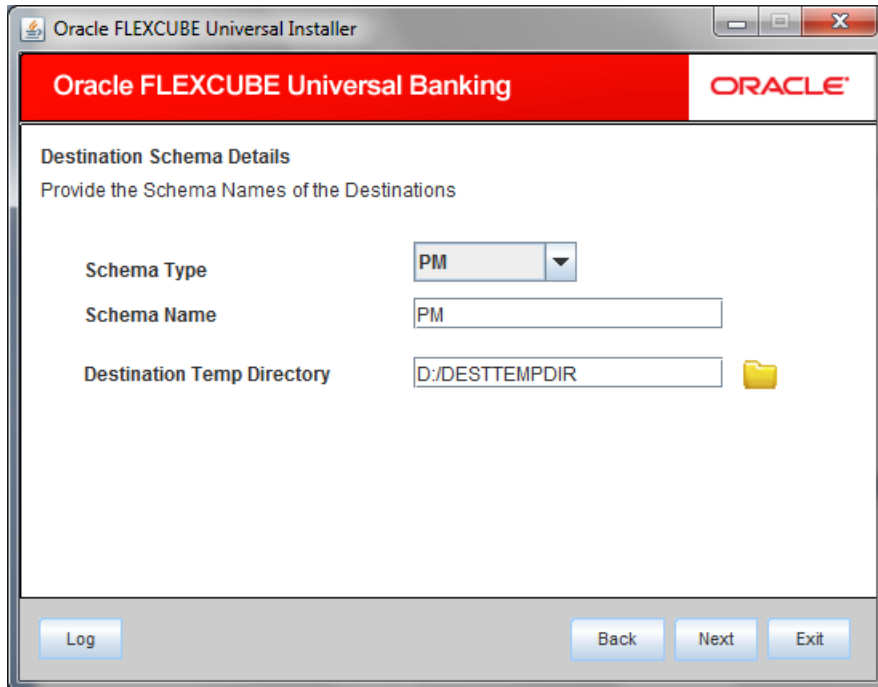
Oracle FLEXCUBE Universal Installer

Oracle FLEXCUBE Universal Banking

ORACLE

Destination Schema Details

Provide the Schema Names of the Destinations

Schema Type PM

Schema Name PM

Destination Temp Directory D:/DESTTEMPDIR

Log

Back

Next

Exit